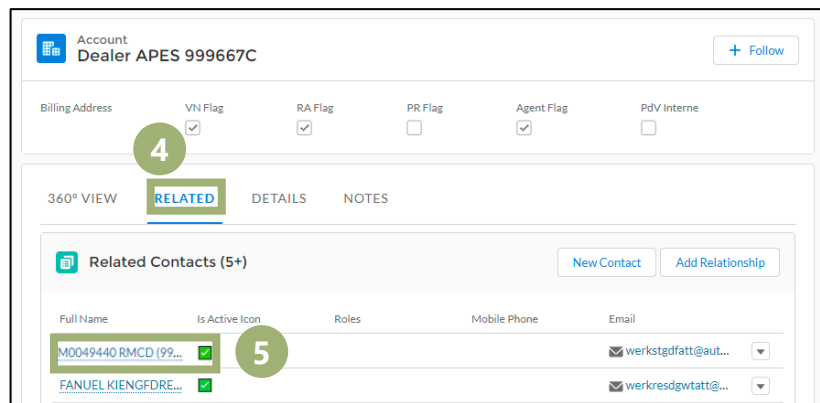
Account
Dealer APES 999667C

+ Follow

Billing Address
VN Flag
RA Flag
PR Flag
Agent Flag
PdV Interne

4

360° VIEW
RELATED
DETAILS
NOTES

Related Contacts (5+)

New Contact
Add Relationship

| Full Name | Is Active Icon | Roles | Mobile Phone | Email |
|---|---|---|---|---|
| M0049440 RMCD (99... | | | | werkstgdfatt@aut... |
| FANUEL KIENGFDRE... | | | | werkresdgwtatt@... |

5